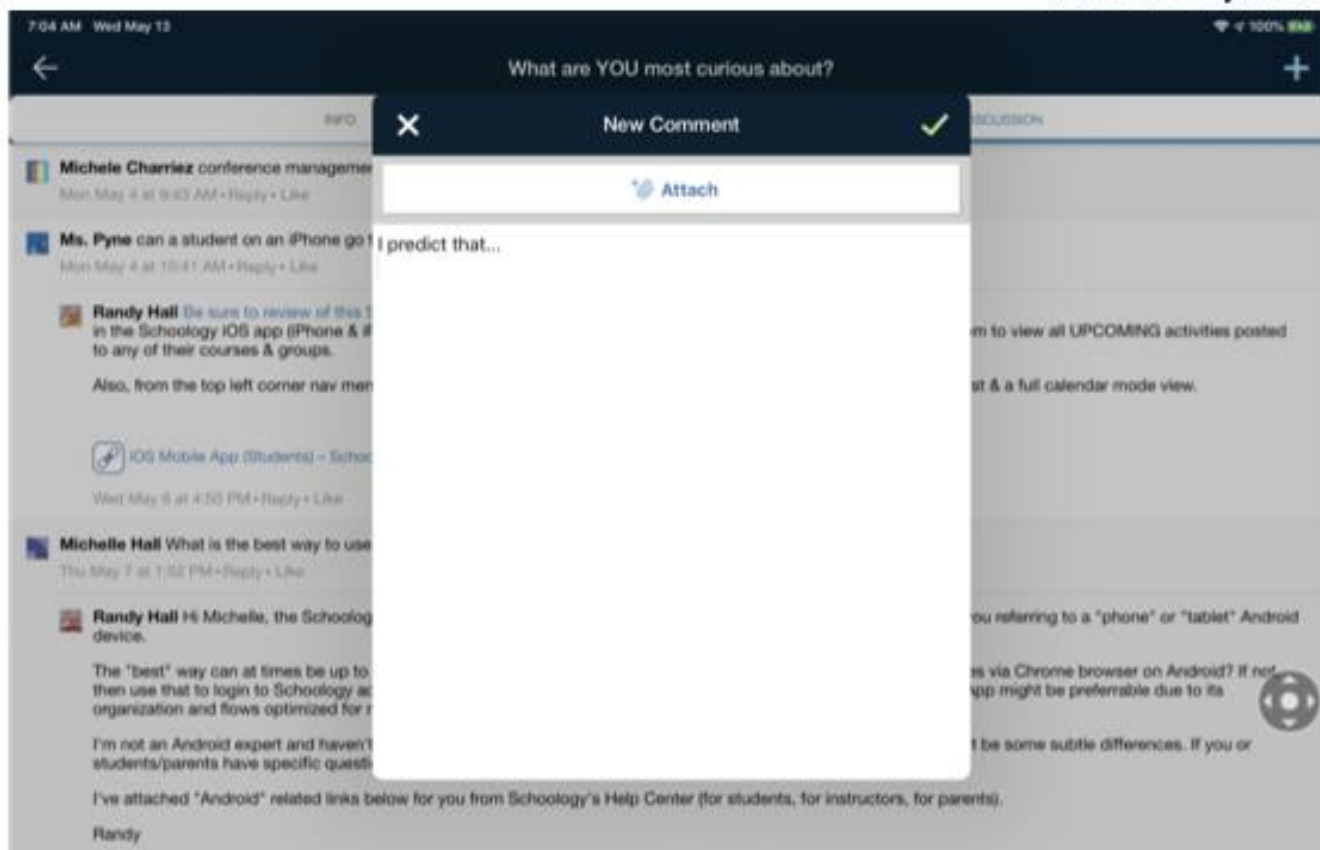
7:04 AM Wed May 13

100%

What are YOU most curious about?

INFO

DISCUSSION

Michele Charriez conference managemen

Mon May 4 at 9:43 AM • Reply • Like

Ms. Pyne can a student on an iPhone go t

Mon May 4 at 10:41 AM • Reply • Like

Randy Hall Be sure to review of this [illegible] in the Schoology IOS app (iPhone & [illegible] m to view all UPCOMING activities posted to any of their courses & groups.

Also, from the top left corner nav men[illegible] st & a full calendar mode view.

IOS Mobile App (Students) – Schoo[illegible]

Wed May 6 at 4:50 PM • Reply • Like

Michelle Hall What is the best way to use

Thu May 7 at 1:52 PM • Reply • Like

Randy Hall Hi Michelle, the Schoolog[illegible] ou referring to a "phone" or "tablet" Android device.

The "best" way can at times be up to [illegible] s via Chrome browser on Android? If not, then use that to login to Schoology a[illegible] pp might be preferrable due to its organization and flows optimized for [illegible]

I'm not an Android expert and haven't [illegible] t be some subtle differences. If you or students/parents have specific questi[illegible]

I've attached "Android" related links below for you from Schoology's Help Center (for students, for instructors, for parents).

Randy

New Comment

Attach

I predict that...